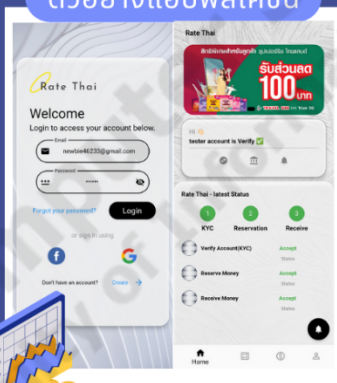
ตัวอย่างแอปพลิเคชัน

Rate Thai

Welcome
Login to access your account below.

Email
newbie46233@gmail.com

Password
••••••

Forgot your password?

Login

or sign in using

Don't have an account? Create

Rate Thai

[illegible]
รับส่วนลด
100
บาท

Hi 👋
tester account is Verify ✅

Rate Thai - latest Status

1 KYC
2 Reservation
3 Receive

Verify Account(KYC)
Accept
Status

Reserve Money
Accept
Status

Receive Money
Accept
Status

Home